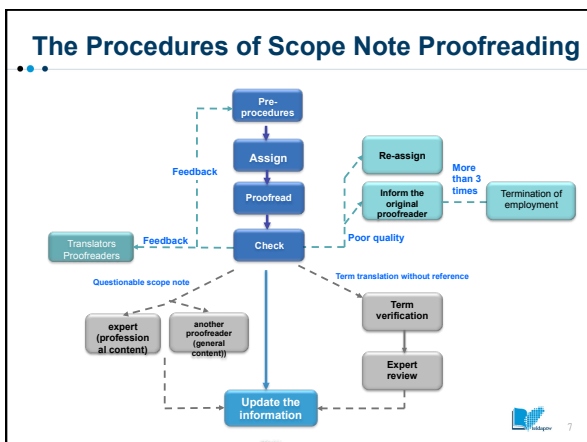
The Procedures of Scope Note Proofreading

Pre-procedures

Assign

Proofread

Check

Feedback

Feedback

Translators Proofreaders

Re-assign

Inform the original proofreader

More than 3 times

Termination of employment

Poor quality

Questionable scope note

Term translation without reference

expert (professional content)

another proofreader (general content))

Term verification

Expert review

Update the information

7